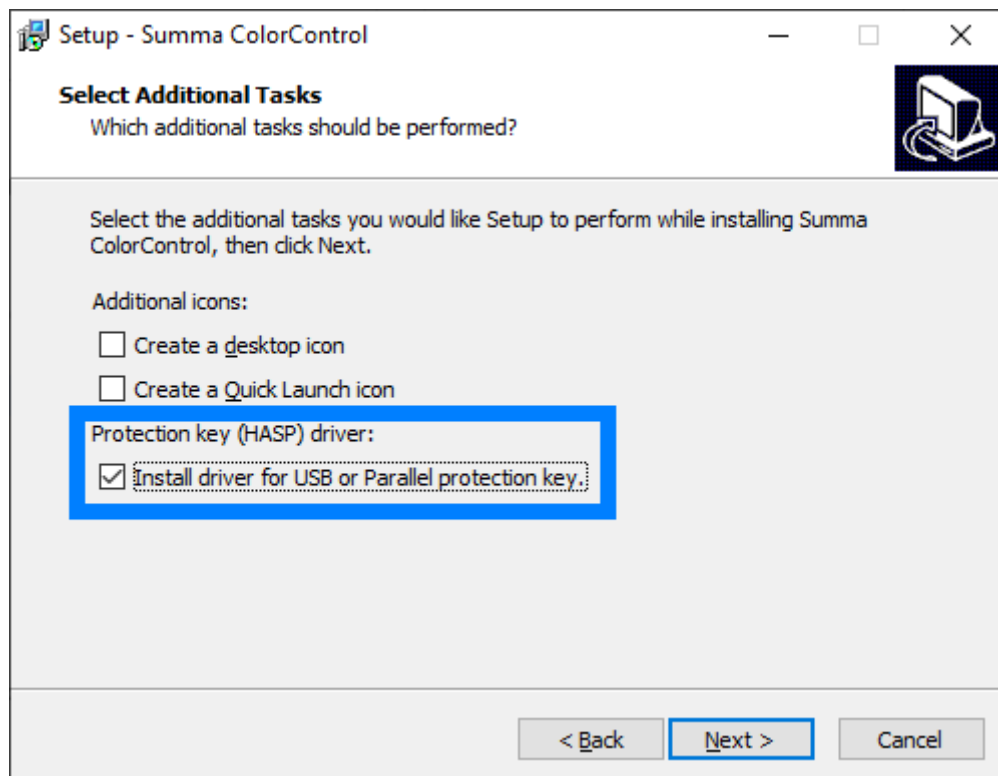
Setup - Summa ColorControl

Select Additional Tasks
Which additional tasks should be performed?

Select the additional tasks you would like Setup to perform while installing Summa ColorControl, then click Next.

Additional icons:

☐ Create a desktop icon

☐ Create a Quick Launch icon

Protection key (HASP) driver:

☑ Install driver for USB or Parallel protection key.

< Back | Next > | Cancel